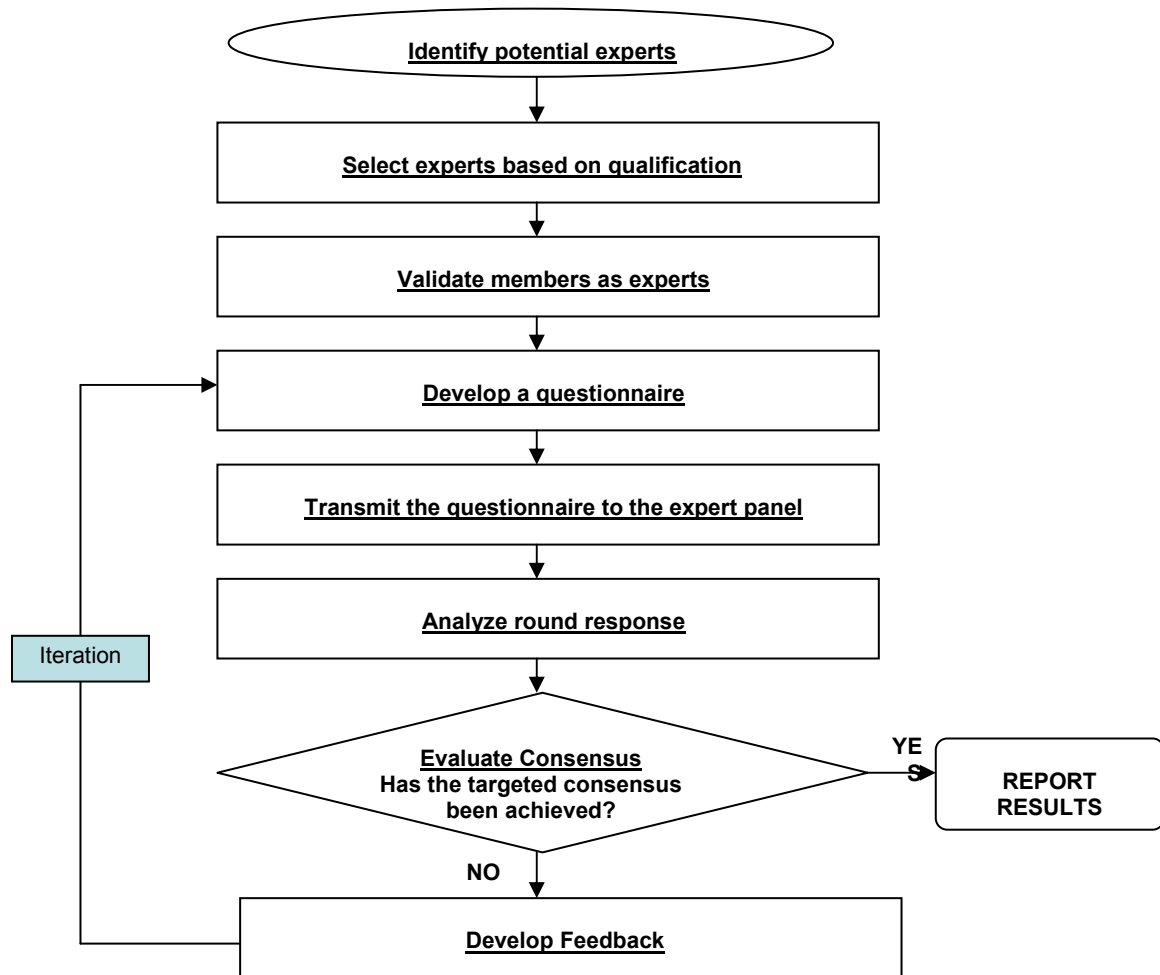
Identify potential experts

Select experts based on qualification

Validate members as experts

Develop a questionnaire

Transmit the questionnaire to the expert panel

Analyze round response

Iteration

Evaluate Consensus
Has the targeted consensus been achieved?

YES

REPORT RESULTS

NO

Develop Feedback